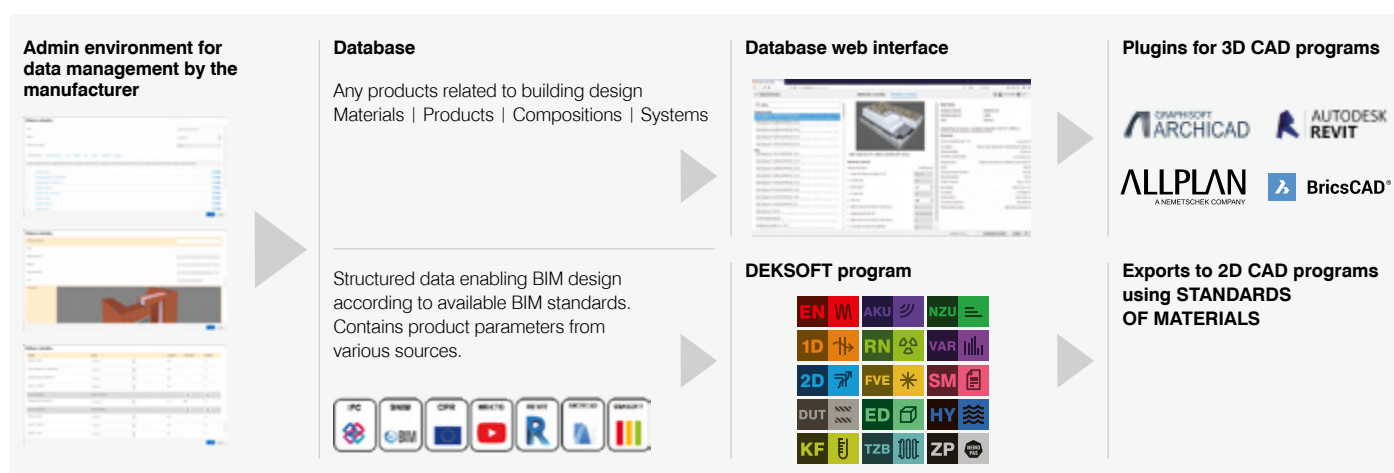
Admin environment for data management by the manufacturer

Database

Any products related to building design
Materials | Products | Compositions | Systems

Structured data enabling BIM design according to available BIM standards. Contains product parameters from various sources.

IFC
SNIM
CPR
REVIT
ARCHICAD
DEKSOFT

Database web interface

DEKSOFT program

EN AKU NZU
1D RN VAR
2D FVE SM
DUT ED HY
KF TZB ZP

Plugins for 3D CAD programs

GRAPHISOFT ARCHICAD
AUTODESK REVIT
ALLPLAN A NEMETSCHEK COMPANY
BricsCAD®

Exports to 2D CAD programs using STANDARDS OF MATERIALS